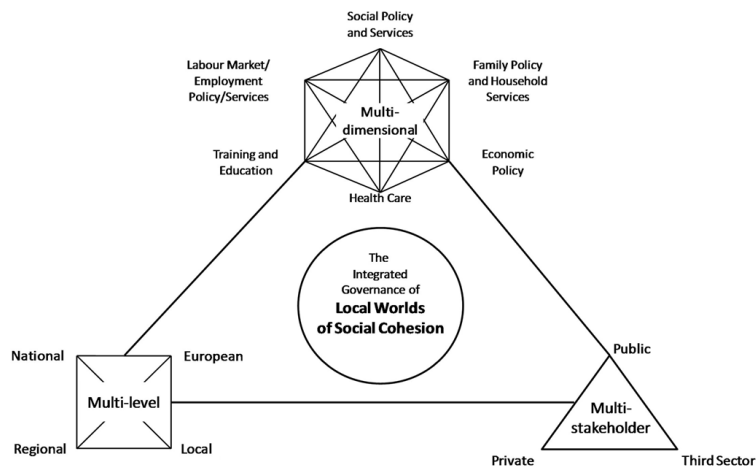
Social Policy and Services

Labour Market/ Employment Policy/Services

Family Policy and Household Services

Multi-dimensional

Training and Education

Economic Policy

Health Care

The Integrated Governance of
**Local Worlds of Social Cohesion**

National

European

Multi-level

Regional

Local

Public

Multi-stakeholder

Private

Third Sector